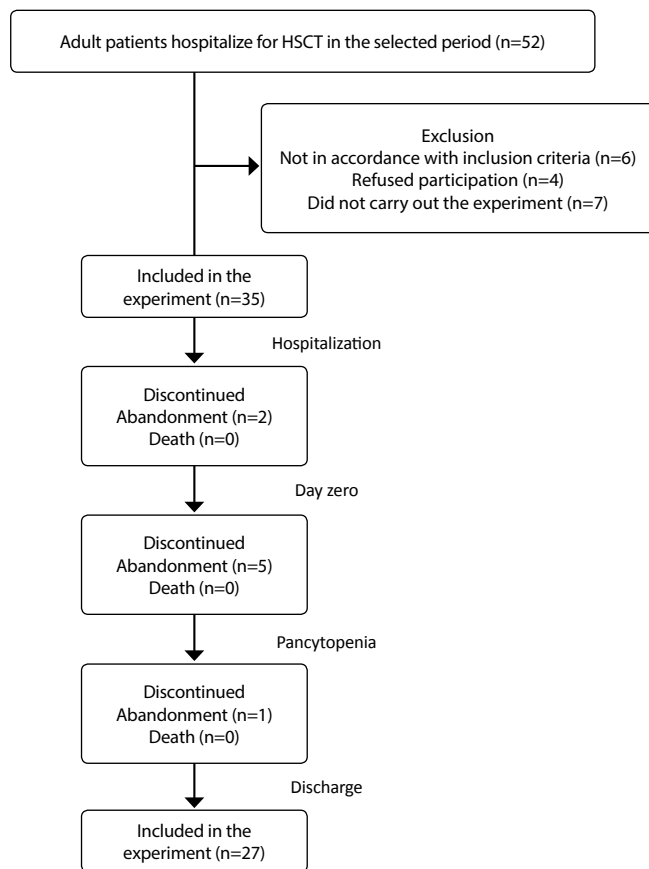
Adult patients hospitalize for HSCT in the selected period (n=52)

Exclusion
Not in accordance with inclusion criteria (n=6)
Refused participation (n=4)
Did not carry out the experiment (n=7)

Included in the experiment (n=35)

Hospitalization

Discontinued
Abandonment (n=2)
Death (n=0)

Day zero

Discontinued
Abandonment (n=5)
Death (n=0)

Pancytopenia

Discontinued
Abandonment (n=1)
Death (n=0)

Discharge

Included in the experiment (n=27)